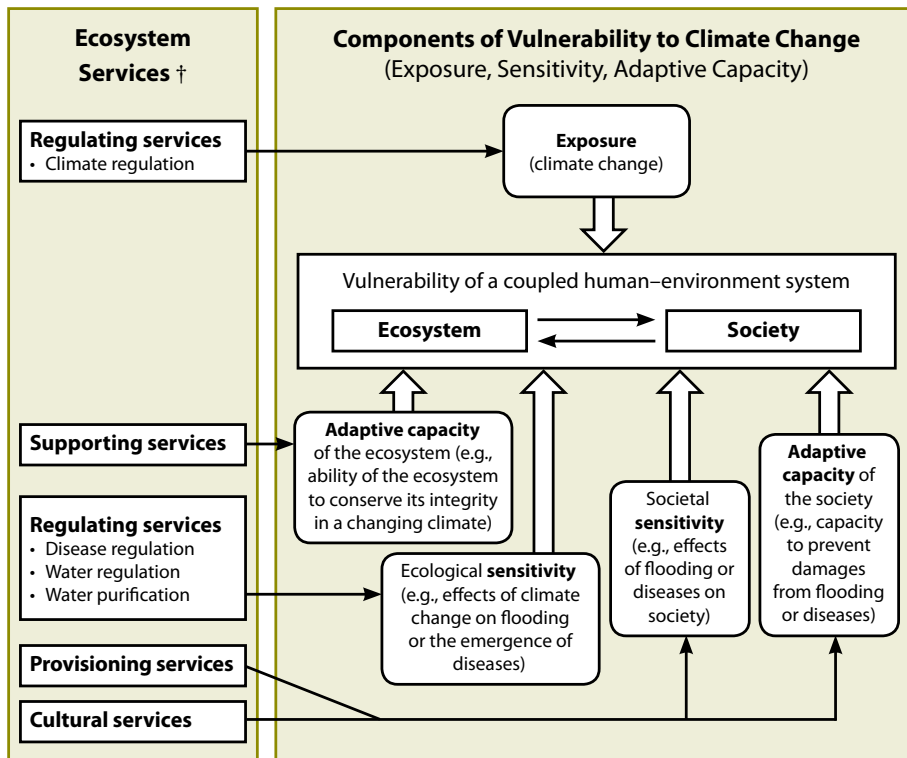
Ecosystem Services †

Components of Vulnerability to Climate Change
(Exposure, Sensitivity, Adaptive Capacity)

Regulating services
• Climate regulation

Exposure
(climate change)

Vulnerability of a coupled human–environment system

Ecosystem

Society

Supporting services

Adaptive capacity of the ecosystem (e.g., ability of the ecosystem to conserve its integrity in a changing climate)

Regulating services
• Disease regulation
• Water regulation
• Water purification

Ecological sensitivity (e.g., effects of climate change on flooding or the emergence of diseases)

Societal sensitivity (e.g., effects of flooding or diseases on society)

Adaptive capacity of the society (e.g., capacity to prevent damages from flooding or diseases)

Provisioning services

Cultural services